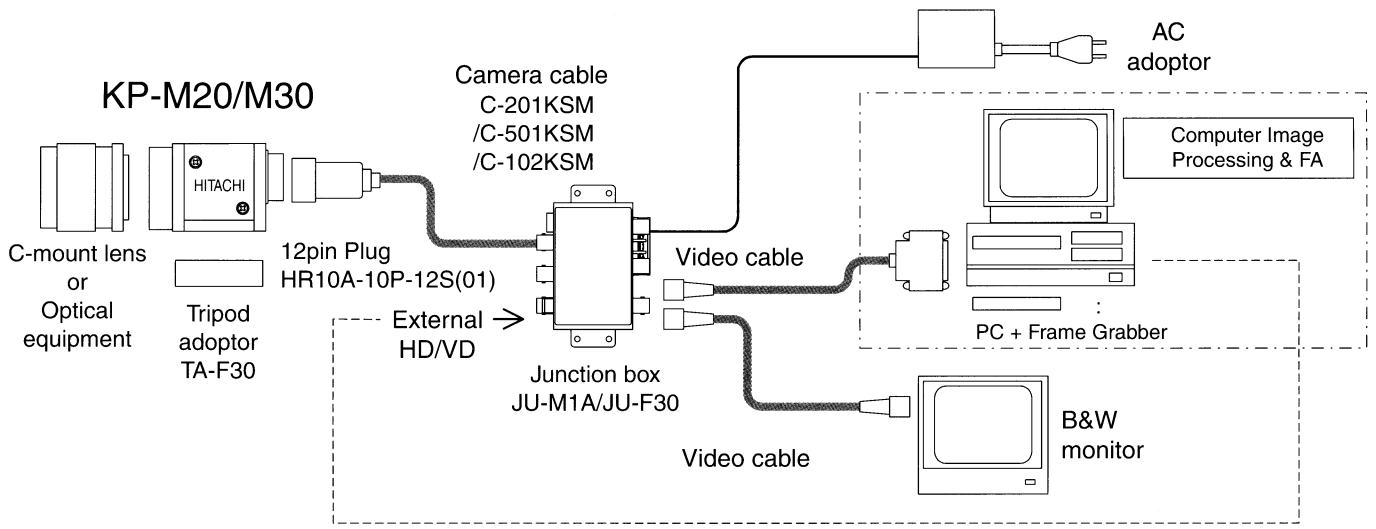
KP-M20/M30

HITACHI

C-mount lens
or
Optical
equipment

Tripod
adoptor
TA-F30

12pin Plug
HR10A-10P-12S(01)

Camera cable
C-201KSM
/C-501KSM
/C-102KSM

AC
adoptor

Computer Image
Processing & FA

Video cable

External →
HD/VD

Junction box
JU-M1A/JU-F30

PC + Frame Grabber

B&W
monitor

Video cable